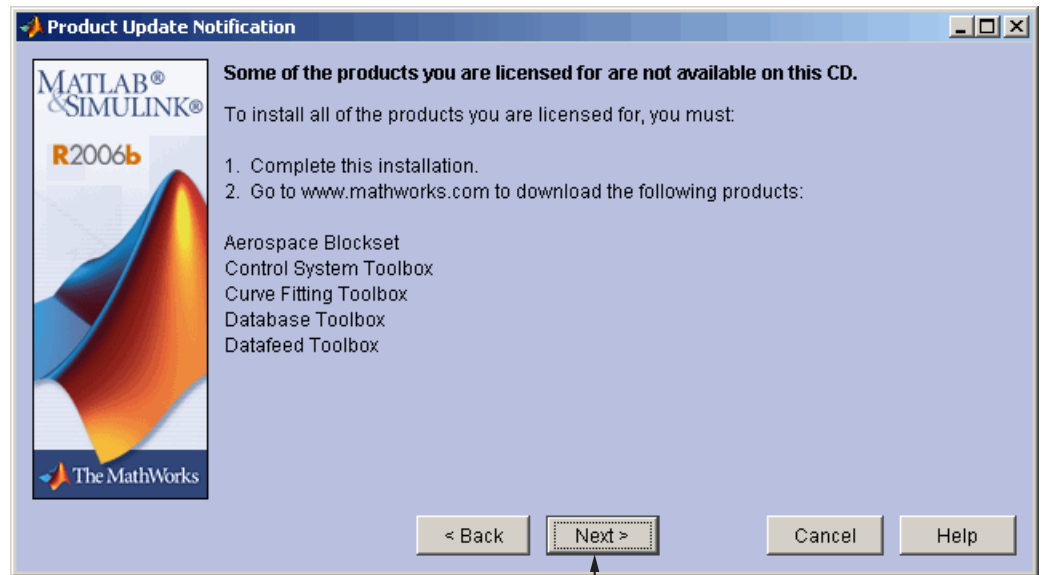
Product Update Notification

MATLAB®
&SIMULINK®
R2006b

The MathWorks

Some of the products you are licensed for are not available on this CD.

To install all of the products you are licensed for, you must:

1. Complete this installation.
2. Go to www.mathworks.com to download the following products:

Aerospace Blockset
Control System Toolbox
Curve Fitting Toolbox
Database Toolbox
Datafeed Toolbox

< Back
Next >
Cancel
Help